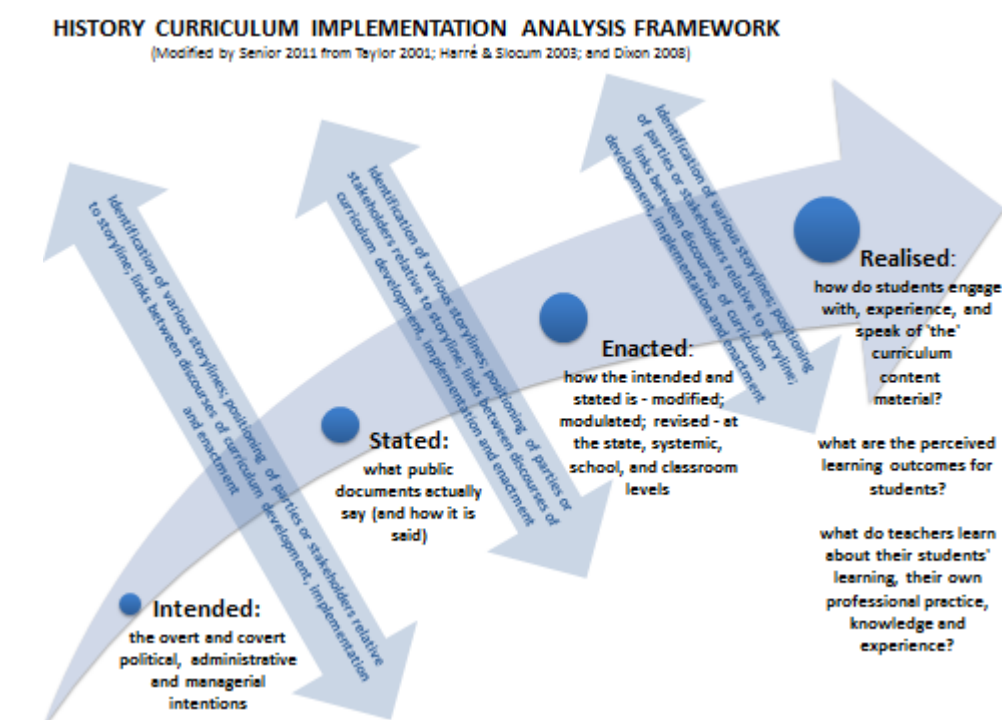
HISTORY CURRICULUM IMPLEMENTATION ANALYSIS FRAMEWORK
(Modified by Senior 2011 from Taylor 2001; Harré & Slocum 2003; and Dixon 2008)

Identification of various storylines; positioning of parties or stakeholders relative to storyline; links between discourses of curriculum development, implementation and enactment

Identification of various storylines; positioning of parties or stakeholders relative to storyline; links between discourses of curriculum development, implementation and enactment

Identification of various storylines; positioning of parties or stakeholders relative to storyline; links between discourses of curriculum development, implementation and enactment

Intended:
the overt and covert political, administrative and managerial intentions

Stated:
what public documents actually say (and how it is said)

Enacted:
how the intended and stated is - modified; modulated; revised - at the state, systemic, school, and classroom levels

Realised:
how do students engage with, experience, and speak of 'the' curriculum content material?

what are the perceived learning outcomes for students?

what do teachers learn about their students' learning, their own professional practice, knowledge and experience?